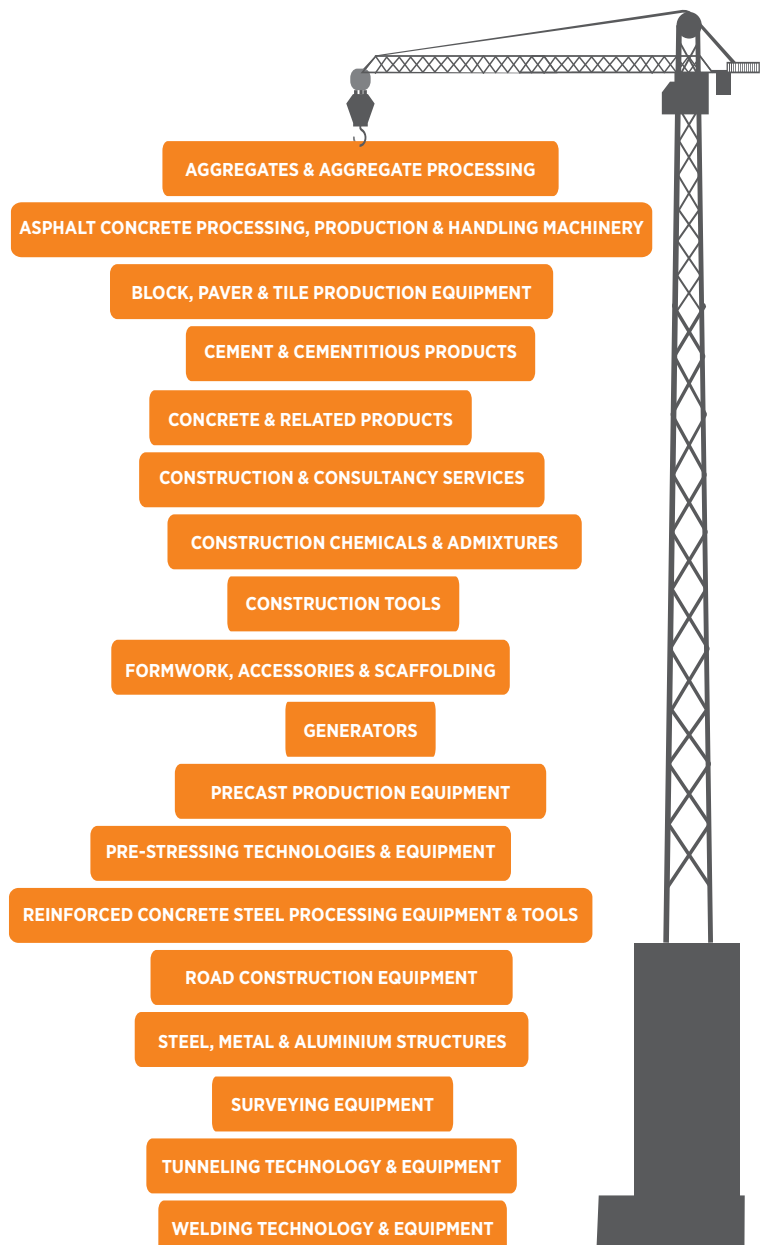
AGGREGATES & AGGREGATE PROCESSING

ASPHALT CONCRETE PROCESSING, PRODUCTION & HANDLING MACHINERY

BLOCK, PAVER & TILE PRODUCTION EQUIPMENT

CEMENT & CEMENTITIOUS PRODUCTS

CONCRETE & RELATED PRODUCTS

CONSTRUCTION & CONSULTANCY SERVICES

CONSTRUCTION CHEMICALS & ADMIXTURES

CONSTRUCTION TOOLS

FORMWORK, ACCESSORIES & SCAFFOLDING

GENERATORS

PRECAST PRODUCTION EQUIPMENT

PRE-STRESSING TECHNOLOGIES & EQUIPMENT

REINFORCED CONCRETE STEEL PROCESSING EQUIPMENT & TOOLS

ROAD CONSTRUCTION EQUIPMENT

STEEL, METAL & ALUMINIUM STRUCTURES

SURVEYING EQUIPMENT

TUNNELING TECHNOLOGY & EQUIPMENT

WELDING TECHNOLOGY & EQUIPMENT